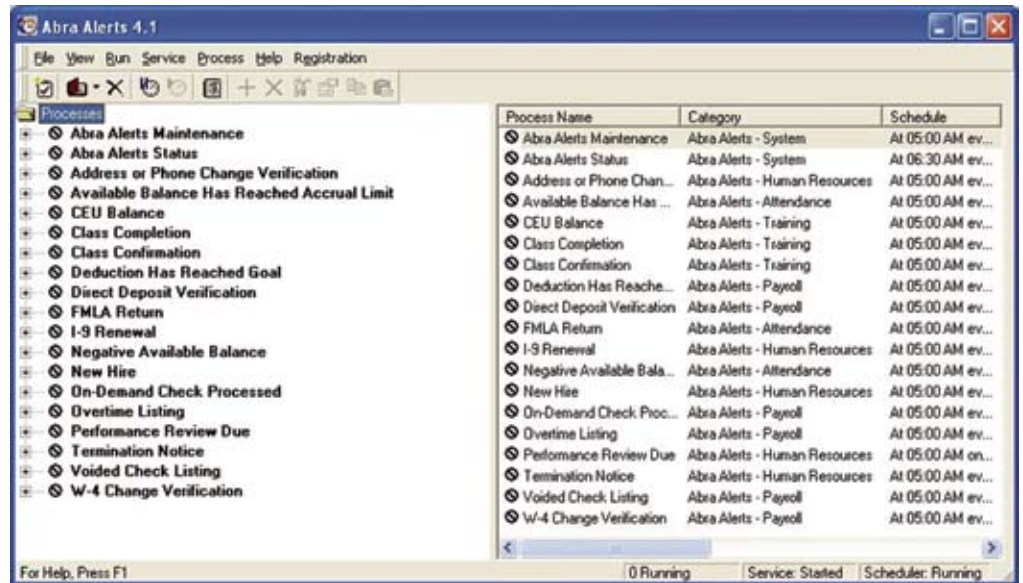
Abra Alerts 4.1

File View Run Service Process Help Registration

Processes
Abra Alerts Maintenance
Abra Alerts Status
Address or Phone Change Verification
Available Balance Has Reached Accrual Limit
CEU Balance
Class Completion
Class Confirmation
Deduction Has Reached Goal
Direct Deposit Verification
FMLA Return
I-9 Renewal
Negative Available Balance
New Hire
On-Demand Check Processed
Overtime Listing
Performance Review Due
Termination Notice
Voided Check Listing
W-4 Change Verification

| Process Name | Category | Schedule |
|---|---|---|
| Abra Alerts Maintenance | Abra Alerts - System | At 05:00 AM ev... |
| Abra Alerts Status | Abra Alerts - System | At 06:30 AM ev... |
| Address or Phone Chan... | Abra Alerts - Human Resources | At 05:00 AM ev... |
| Available Balance Has ... | Abra Alerts - Attendance | At 05:00 AM ev... |
| CEU Balance | Abra Alerts - Training | At 05:00 AM ev... |
| Class Completion | Abra Alerts - Training | At 05:00 AM ev... |
| Class Confirmation | Abra Alerts - Training | At 05:00 AM ev... |
| Deduction Has Reache... | Abra Alerts - Payroll | At 05:00 AM ev... |
| Direct Deposit Verification | Abra Alerts - Payroll | At 05:00 AM ev... |
| FMLA Return | Abra Alerts - Attendance | At 05:00 AM ev... |
| I-9 Renewal | Abra Alerts - Human Resources | At 05:00 AM ev... |
| Negative Available Bala... | Abra Alerts - Attendance | At 05:00 AM ev... |
| New Hire | Abra Alerts - Human Resources | At 05:00 AM ev... |
| On-Demand Check Proc... | Abra Alerts - Payroll | At 05:00 AM ev... |
| Overtime Listing | Abra Alerts - Payroll | At 05:00 AM ev... |
| Performance Review Due | Abra Alerts - Human Resources | At 05:00 AM on... |
| Termination Notice | Abra Alerts - Human Resources | At 05:00 AM ev... |
| Voided Check Listing | Abra Alerts - Payroll | At 05:00 AM ev... |
| W-4 Change Verification | Abra Alerts - Payroll | At 05:00 AM ev... |

For Help, Press F1 | 0 Running | Service: Started | Scheduler: Running